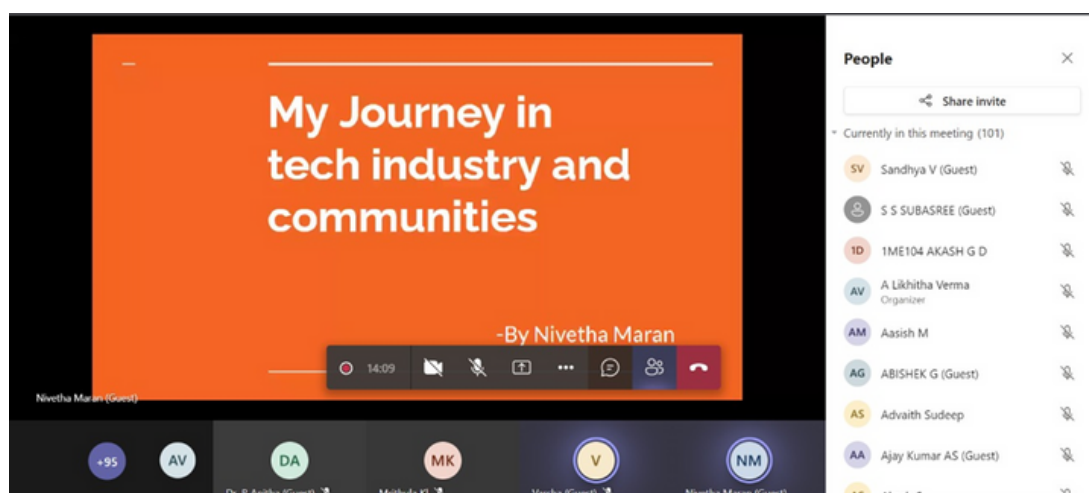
My Journey in tech industry and communities

-By Nivetha Maran

14:09

Nivetha Maran (Guest)

+95 AV

DA
Dr. R Anitha (Guest)

MK
Mithula K

V
Varsha (Guest)

NM
Nivetha Maran (Guest)

People

Share invite

Currently in this meeting (101)

SV Sandhya V (Guest)

S S SUBASREE (Guest)

1D 1ME104 AKASH G D

AV A Likhitha Verma
Organizer

AM Aasish M

AG ABISHEK G (Guest)

AS Advaith Sudeep

AA Ajay Kumar AS (Guest)